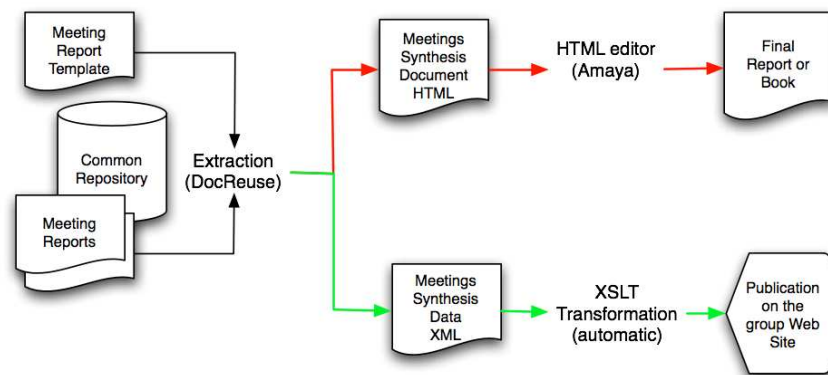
Meeting Report Template

Common Repository

Meeting Reports

Extraction (DocReuse)

Meetings Synthesis Document HTML

HTML editor (Amaya)

Final Report or Book

Meetings Synthesis Data XML

XSLT Transformation (automatic)

Publication on the group Web Site